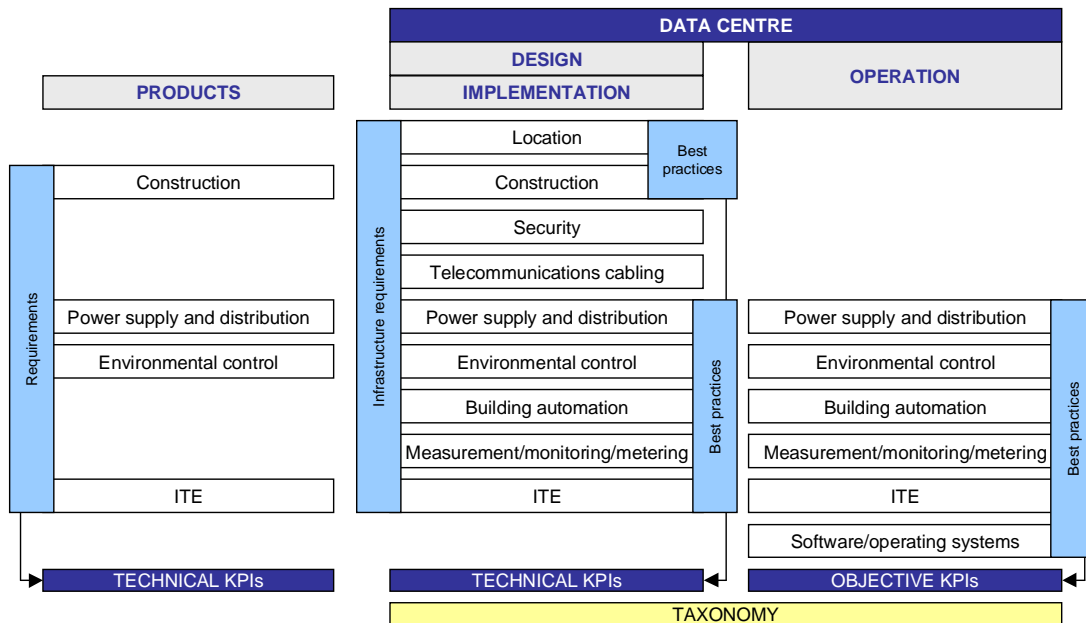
DATA CENTRE

PRODUCTS

DESIGN

IMPLEMENTATION

OPERATION

Requirements

Construction

Power supply and distribution

Environmental control

ITE

Infrastructure requirements

Location

Construction

Best practices

Security

Telecommunications cabling

Power supply and distribution

Environmental control

Building automation

Measurement/monitoring/metering

ITE

Best practices

Power supply and distribution

Environmental control

Building automation

Measurement/monitoring/metering

ITE

Software/operating systems

Best practices

TECHNICAL KPIs

TECHNICAL KPIs

OBJECTIVE KPIs

TAXONOMY